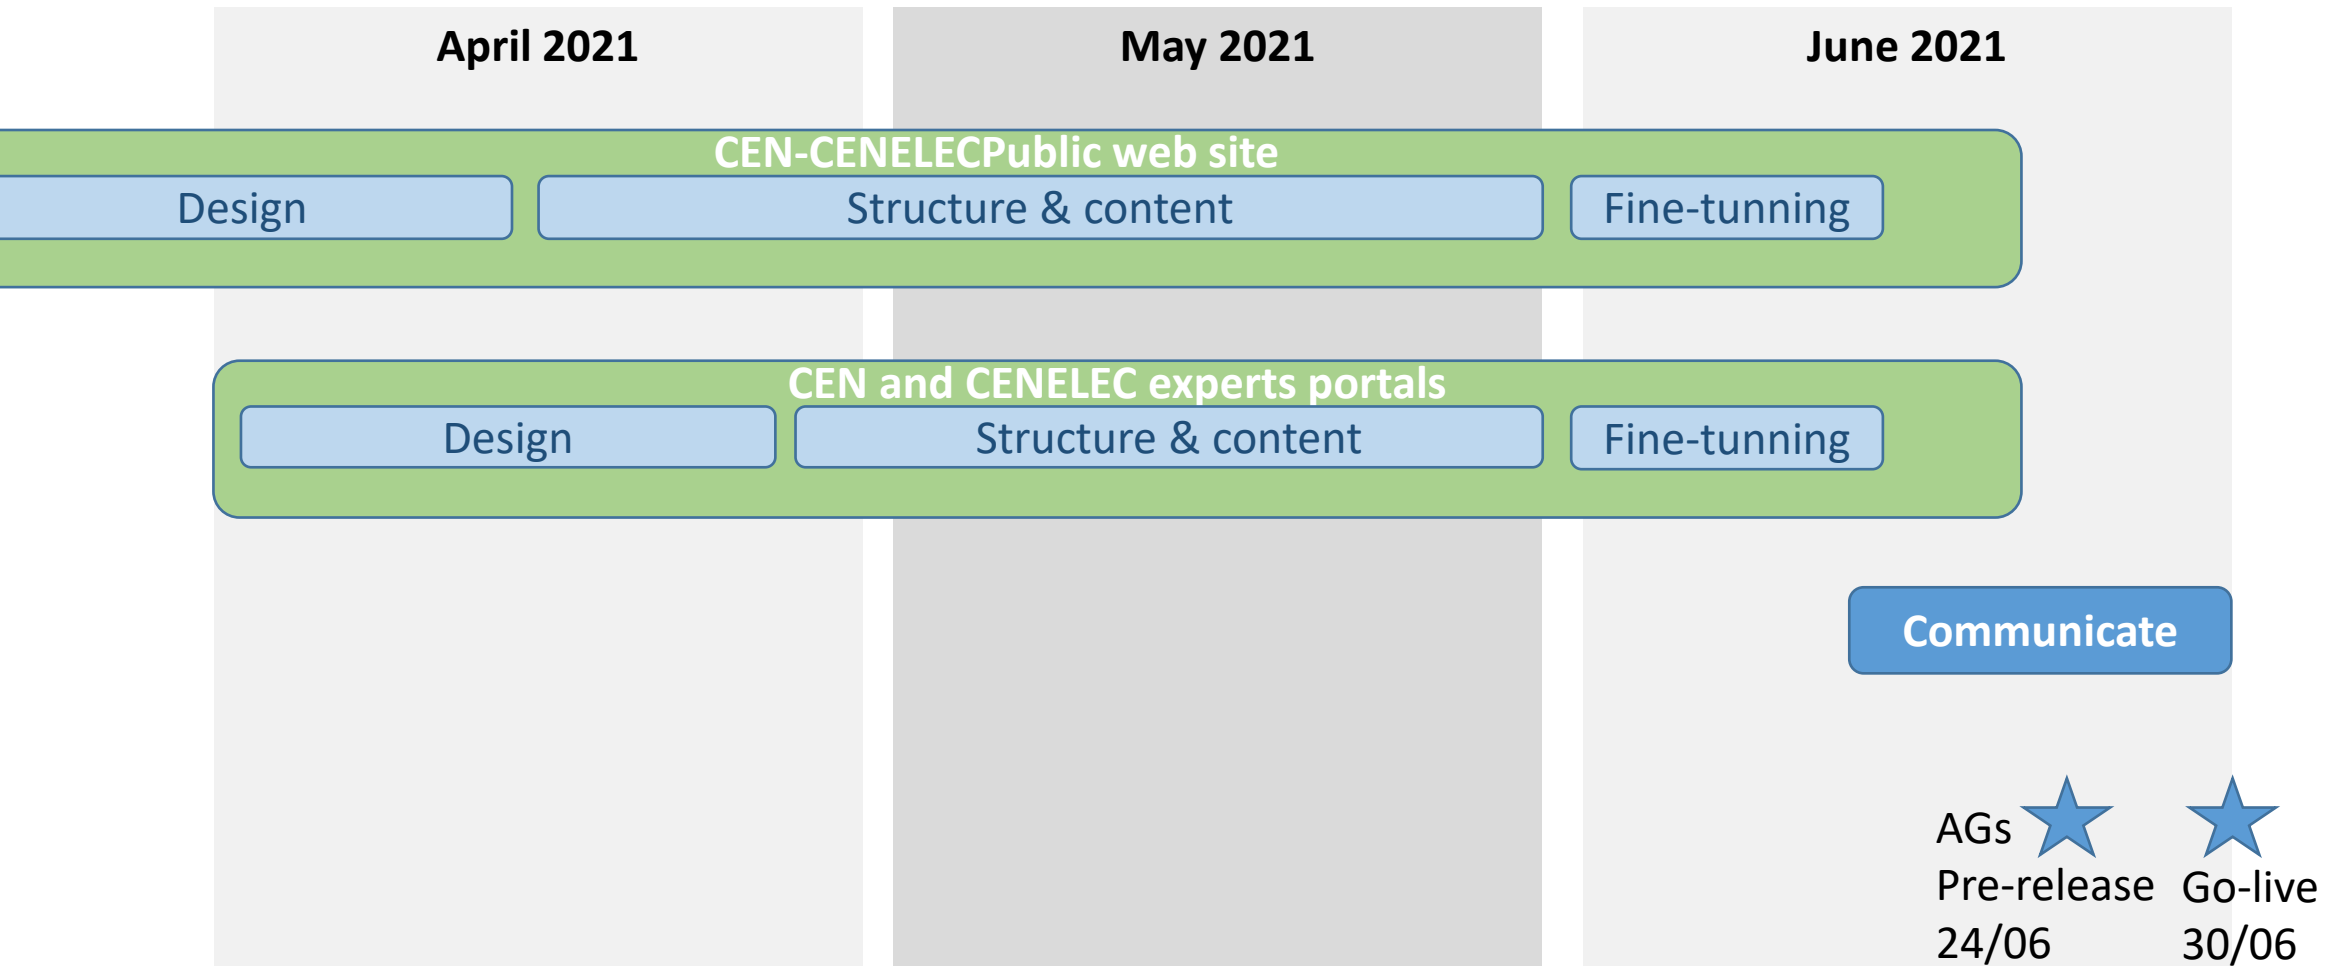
April 2021

May 2021

June 2021

CEN-CENELECPublic web site

Design

Structure & content

Fine-tunning

CEN and CENELEC experts portals

Design

Structure & content

Fine-tunning

Communicate

AGs Pre-release 24/06

Go-live 30/06